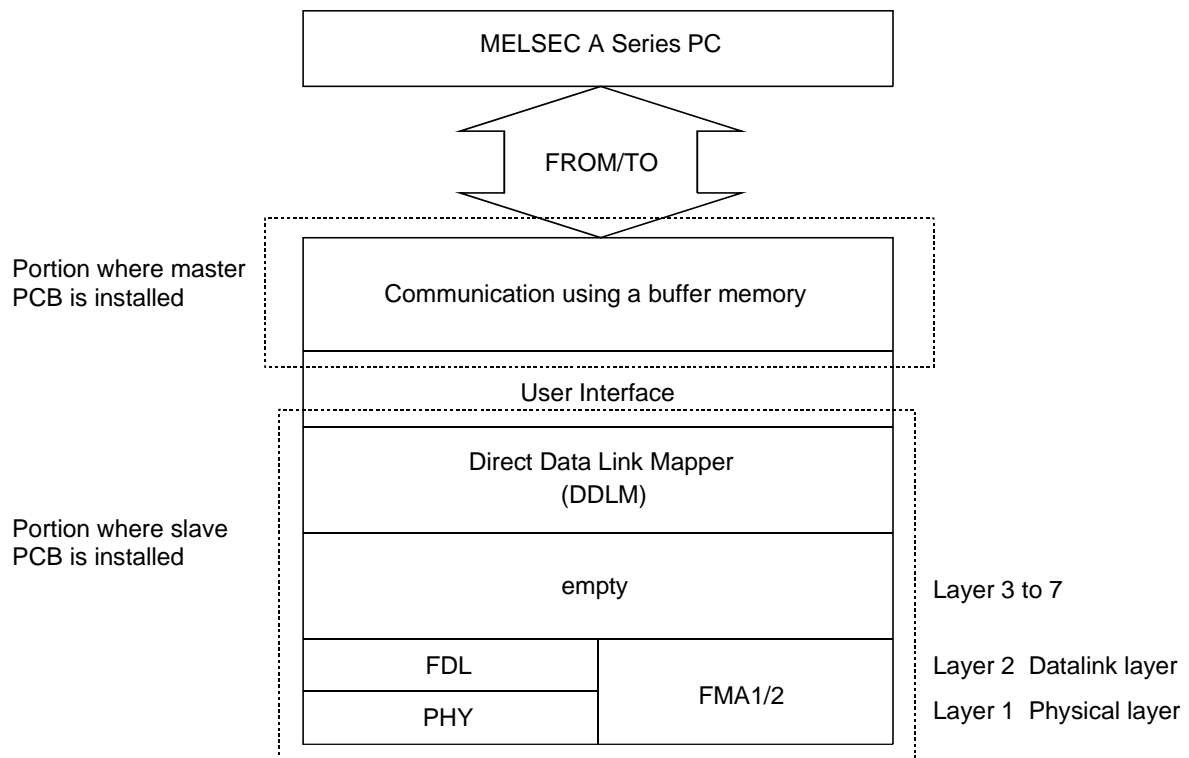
MELSEC A Series PC

FROM/TO

Portion where master PCB is installed

Communication using a buffer memory

User Interface

Direct Data Link Mapper (DDLM)

Portion where slave PCB is installed

empty

Layer 3 to 7

FDL

PHY

FMA1/2

Layer 2 Datalink layer

Layer 1 Physical layer